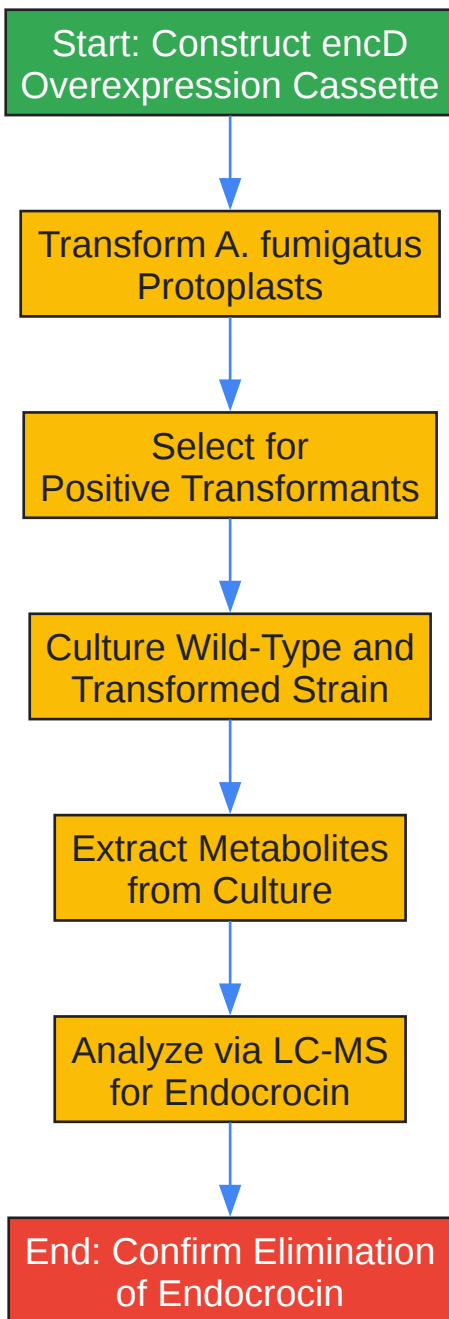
Start: Construct encD Overexpression Cassette

Transform A. fumigatus Protoplasts

Select for Positive Transformants

Culture Wild-Type and Transformed Strain

Extract Metabolites from Culture

Analyze via LC-MS for Endocrocin

End: Confirm Elimination of Endocrocin